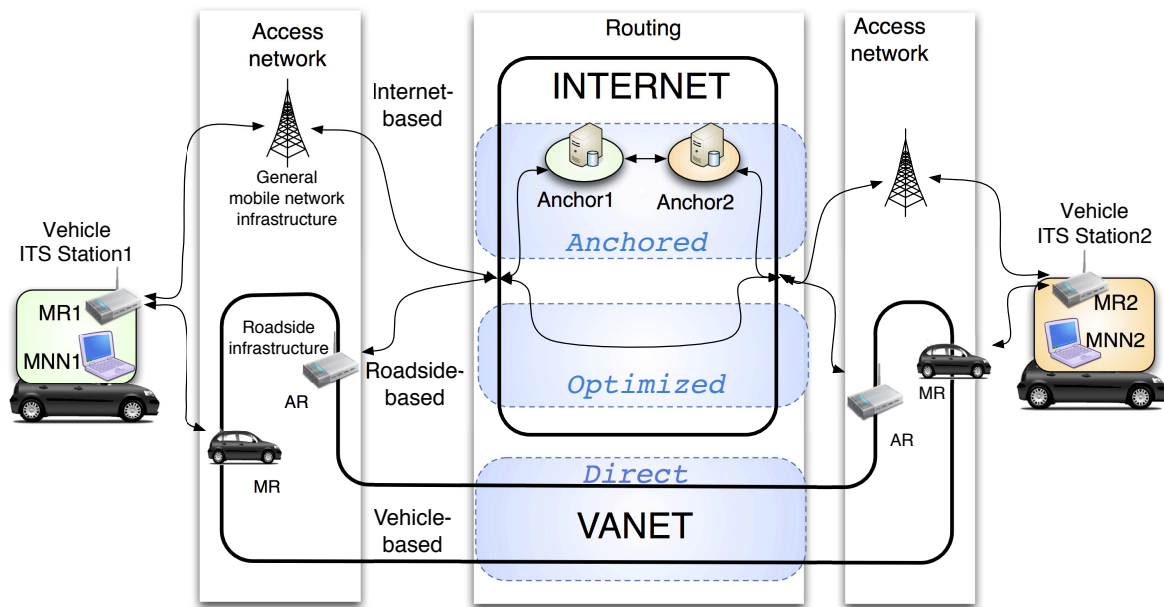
Access network

Routing

Access network

Internet-based

INTERNET

General mobile network infrastructure

Anchor1

Anchor2

Anchored

Vehicle ITS Station1

Vehicle ITS Station2

MR1

MNN1

Roadside infrastructure

AR

Roadside-based

Optimized

MR2

MNN2

MR

AR

MR

Direct

Vehicle-based

VANET